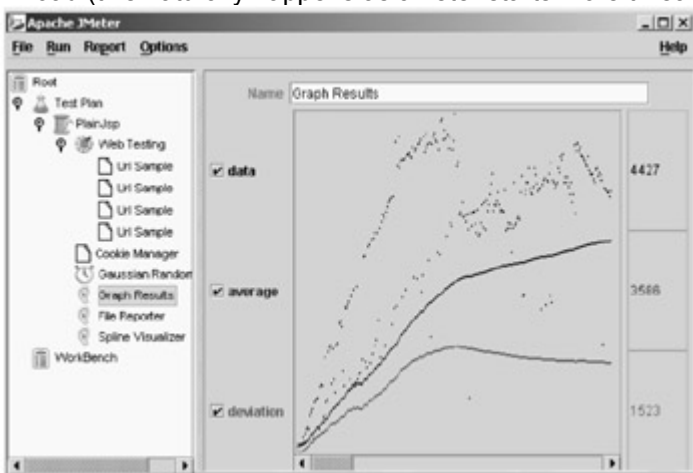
Apache JMeter

File Run Report Options

Help

Root
Test Plan
PlainJsp
Web Testing
Url Sample
Url Sample
Url Sample
Url Sample
Cookie Manager
Gaussian Randon
Graph Results
File Reporter
Spline Visualizer
WorkBench

Name Graph Results

data

average

deviation

4427

3586

1523